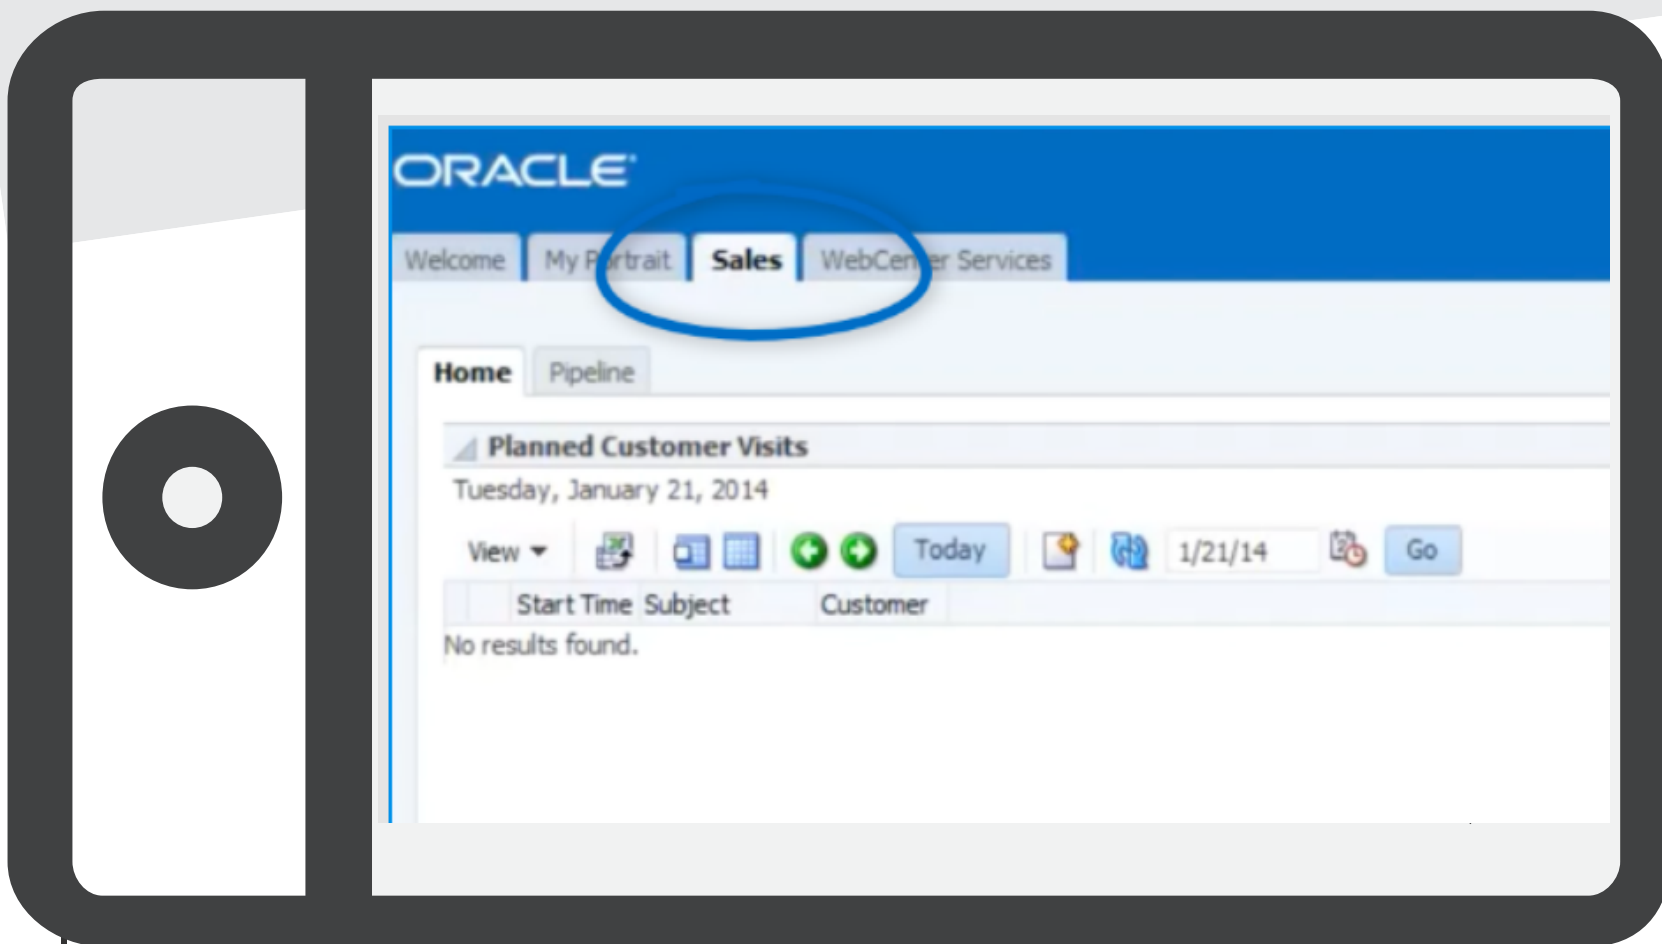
ORACLE

Welcome | My Portrait | Sales | WebCenter Services

Home | Pipeline

Planned Customer Visits

Tuesday, January 21, 2014

View ▾ Today 1/21/14 Go

| Start Time | Subject | Customer |
|---|---|---|

No results found.